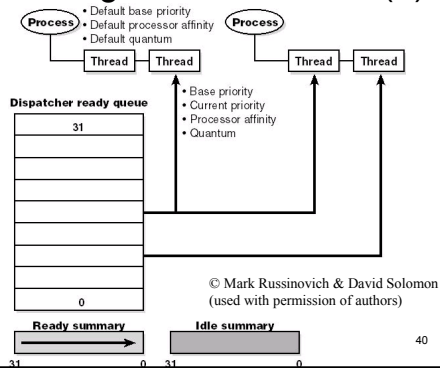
Process
• Default base priority
• Default processor affinity
• Default quantum

Process

Thread
Thread
Thread
Thread

Dispatcher ready queue

31

• Base priority
• Current priority
• Processor affinity
• Quantum

0

© Mark Russinovich & David Solomon (used with permission of authors)

Ready summary

Idle summary

40

31
0
31
0